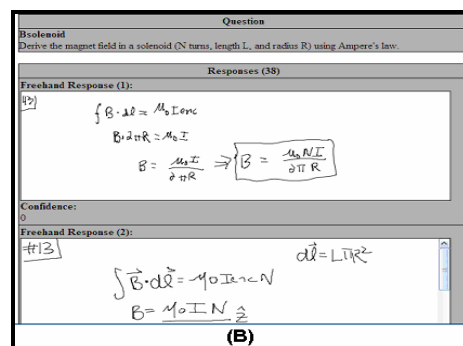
Question

Bsolenoid
Derive the magnet field in a solenoid (N turns, length L, and radius R) using Ampere's law.

Responses (38)

Freehand Response (1):

#3

$\oint B \cdot dl = \mu_0 I_{enc}$

$B \cdot 2\pi R = \mu_0 I$

$B = \frac{\mu_0 I}{2\pi R} \Rightarrow B = \frac{\mu_0 N I}{2\pi R}$

Confidence:
0

Freehand Response (2):

#13

$\int \vec{B} \cdot d\vec{l} = \mu_0 I_{enc} N$

$d\vec{l} = L\pi R^2$

$B = \frac{\mu_0 I N}{} \hat{z}$

(B)